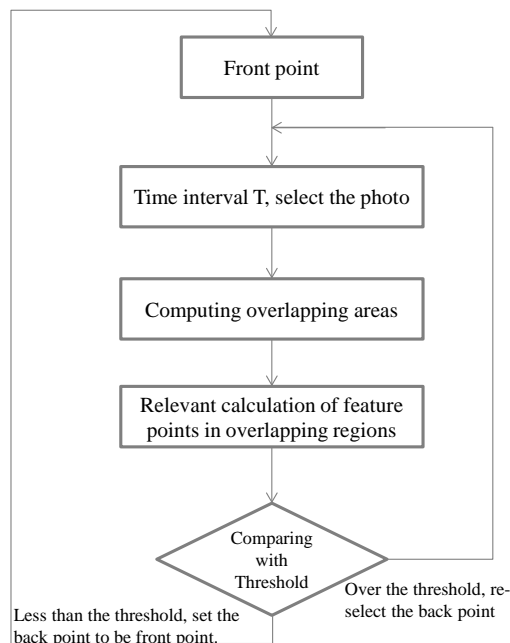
Front point

Time interval T, select the photo

Computing overlapping areas

Relevant calculation of feature points in overlapping regions

Comparing with Threshold

Over the threshold, reselect the back point

Less than the threshold, set the back point to be front point.